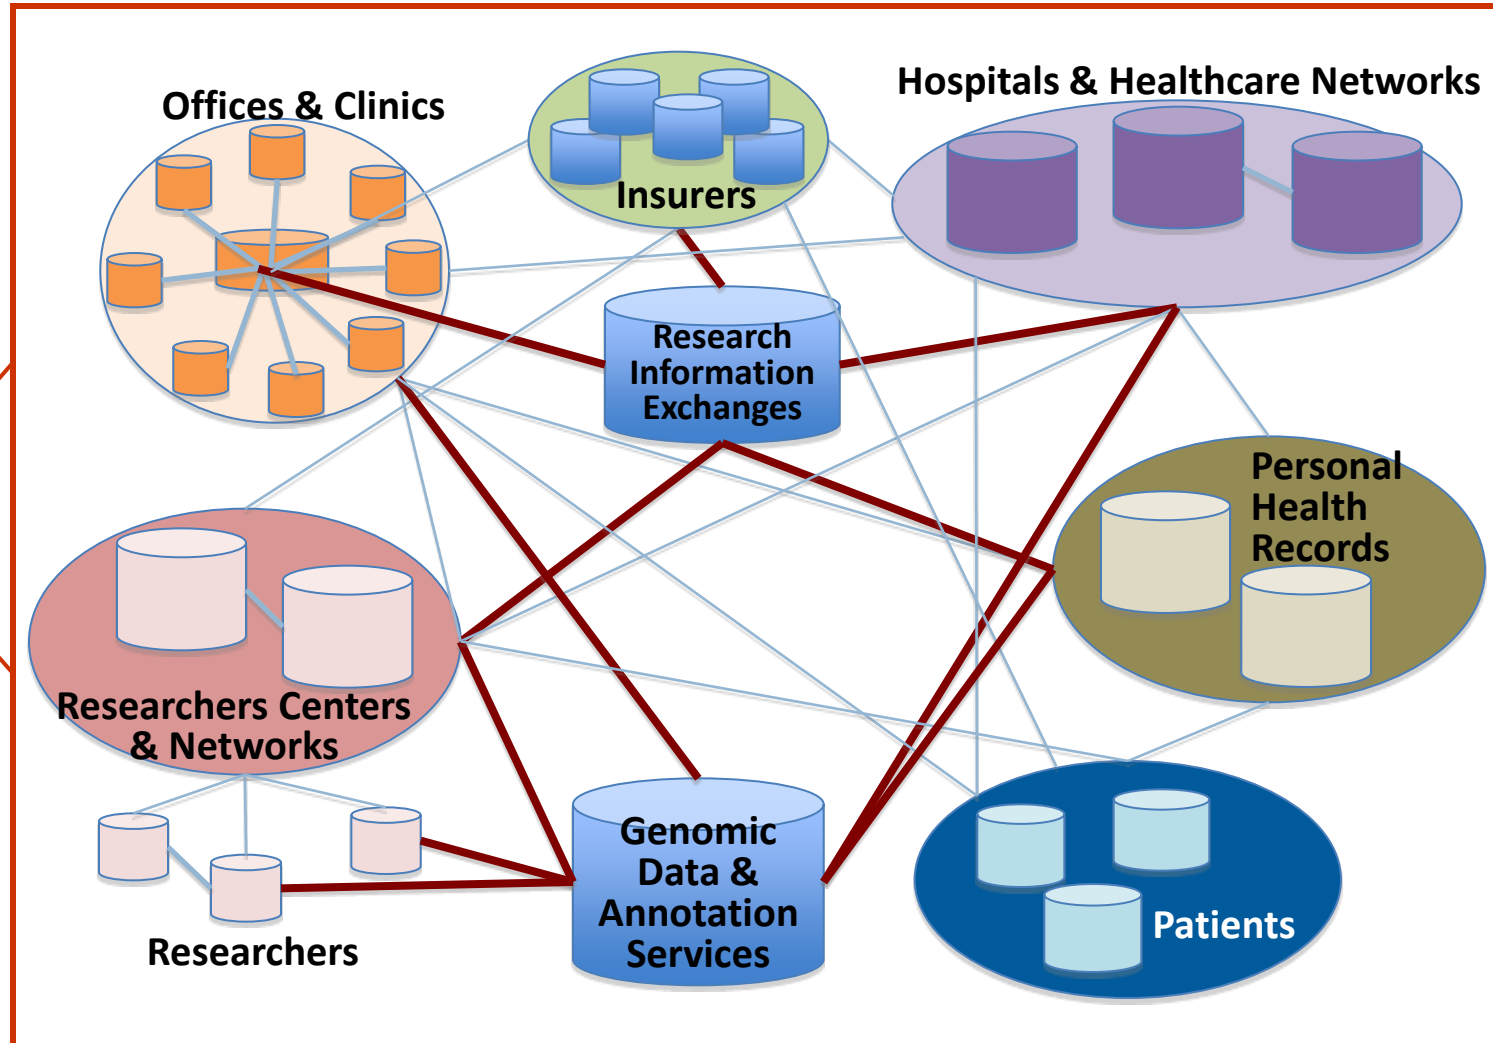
Offices & Clinics

Insurers

Hospitals & Healthcare Networks

Research Information Exchanges

Personal Health Records

Researchers Centers & Networks

Genomic Data & Annotation Services

Patients

Researchers